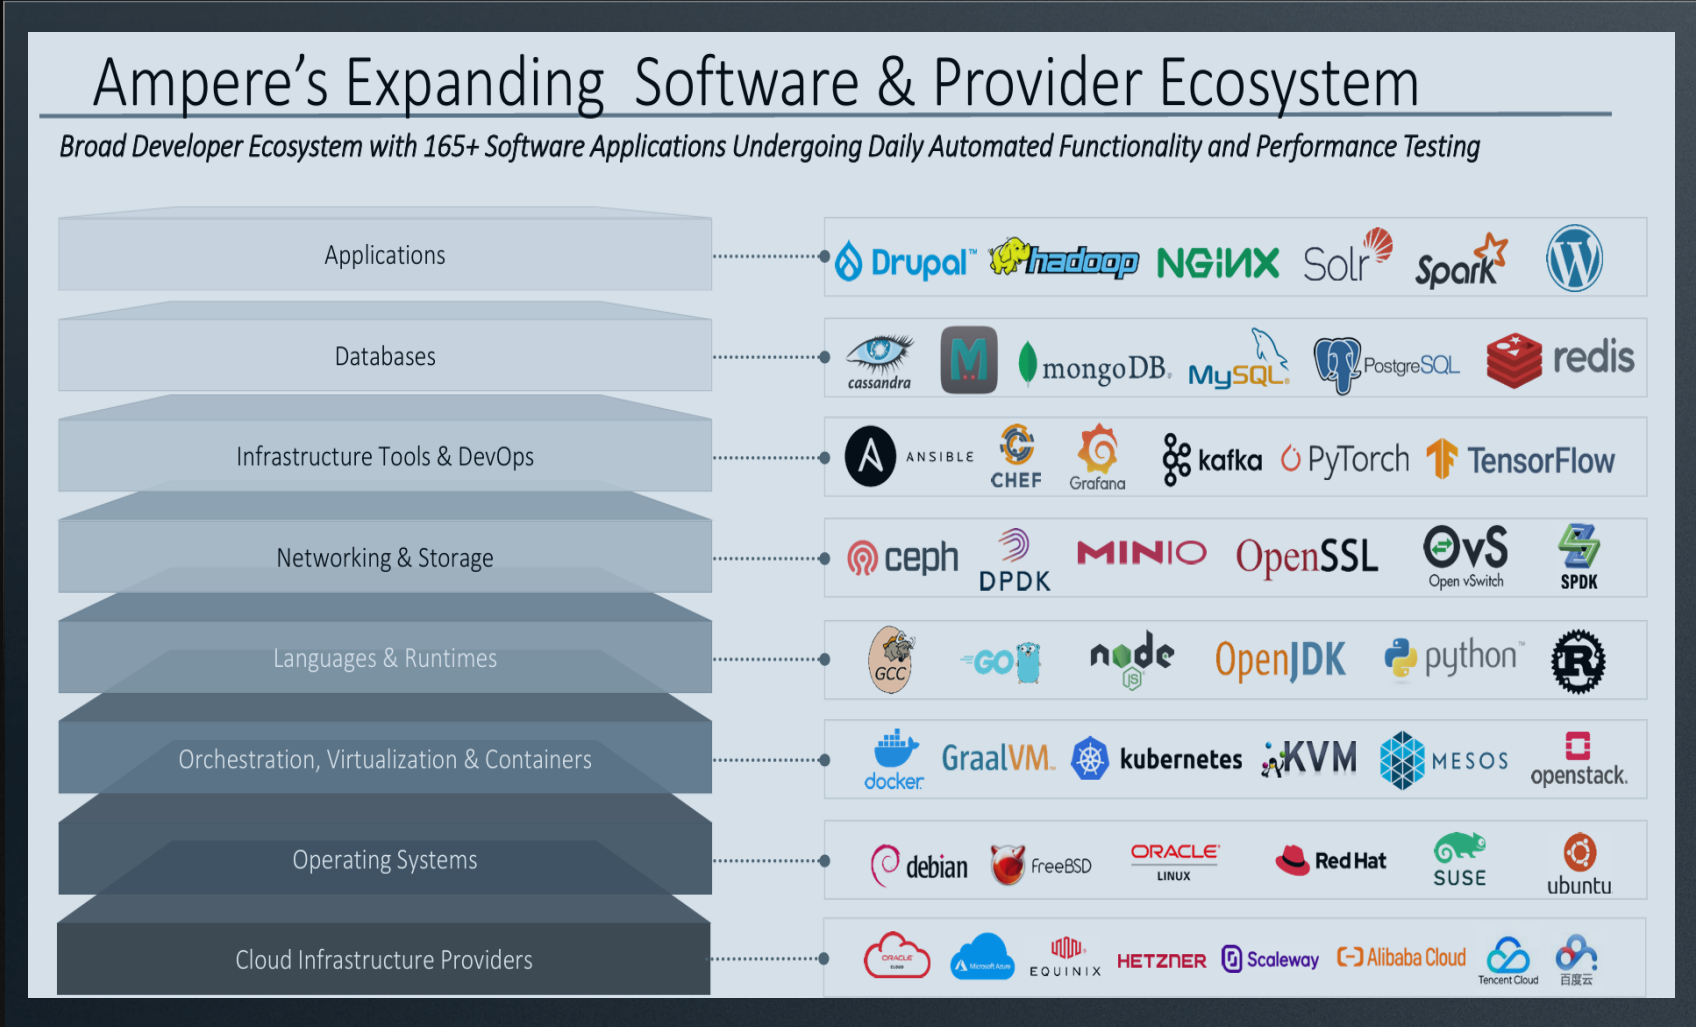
Ampere's Expanding Software & Provider Ecosystem

Broad Developer Ecosystem with 165+ Software Applications Undergoing Daily Automated Functionality and Performance Testing

Applications

Drupal™ hadoop NGINX Solr Spark

Databases

cassandra M mongoDB. MySQL PostgreSQL redis

Infrastructure Tools & DevOps

ANSIBLE CHEF Grafana kafka PyTorch TensorFlow

Networking & Storage

ceph DPDK MINIO OpenSSL OvS Open vSwitch SPDK

Languages & Runtimes

GCC GO node JS OpenJDK python™ R

Orchestration, Virtualization & Containers

docker GraalVM. kubernetes KVM MESOS openstack.

Operating Systems

debian FreeBSD ORACLE LINUX Red Hat SUSE ubuntu

Cloud Infrastructure Providers

ORACLE Cloud Microsoft Azure EQUINIX HETZNER Scaleway Alibaba Cloud Tencent Cloud 百度云